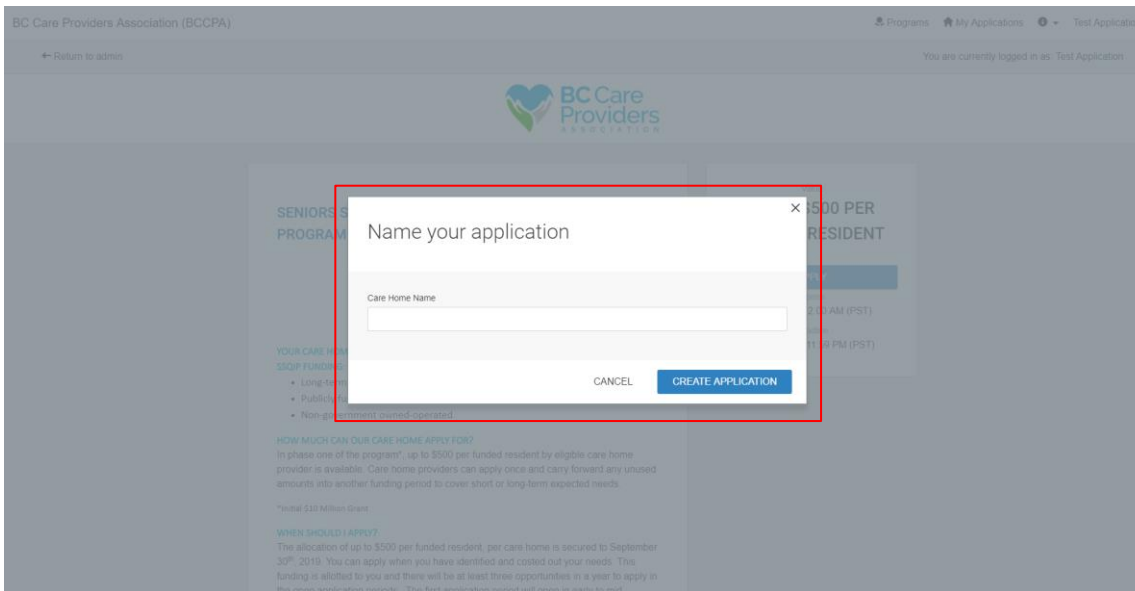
BC Care Providers Association (BCCPA)

Programs My Applications Test Applicatio

← Return to admin

You are currently logged in as: Test Application

BC Care Providers ASSOCIATION

SENIORS S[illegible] PROGRAM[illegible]

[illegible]$500 PER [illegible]RESIDENT

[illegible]2:00 AM (PST)

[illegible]11:59 PM (PST)

Name your application

Care Home Name

CANCEL

CREATE APPLICATION

YOUR CARE HOM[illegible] SSQIP FUNDING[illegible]

• Long-term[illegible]
• Publicly fu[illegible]
• Non-government owned-operated

HOW MUCH CAN OUR CARE HOME APPLY FOR?

In phase one of the program*, up to $500 per funded resident by eligible care home provider is available. Care home providers can apply once and carry forward any unused amounts into another funding period to cover short or long-term expected needs.

*Initial $10 Million Grant

WHEN SHOULD I APPLY?

The allocation of up to $500 per funded resident, per care home is secured to September 30th, 2019. You can apply when you have identified and costed out your needs. This funding is allotted to you and there will be at least three opportunities in a year to apply in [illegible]